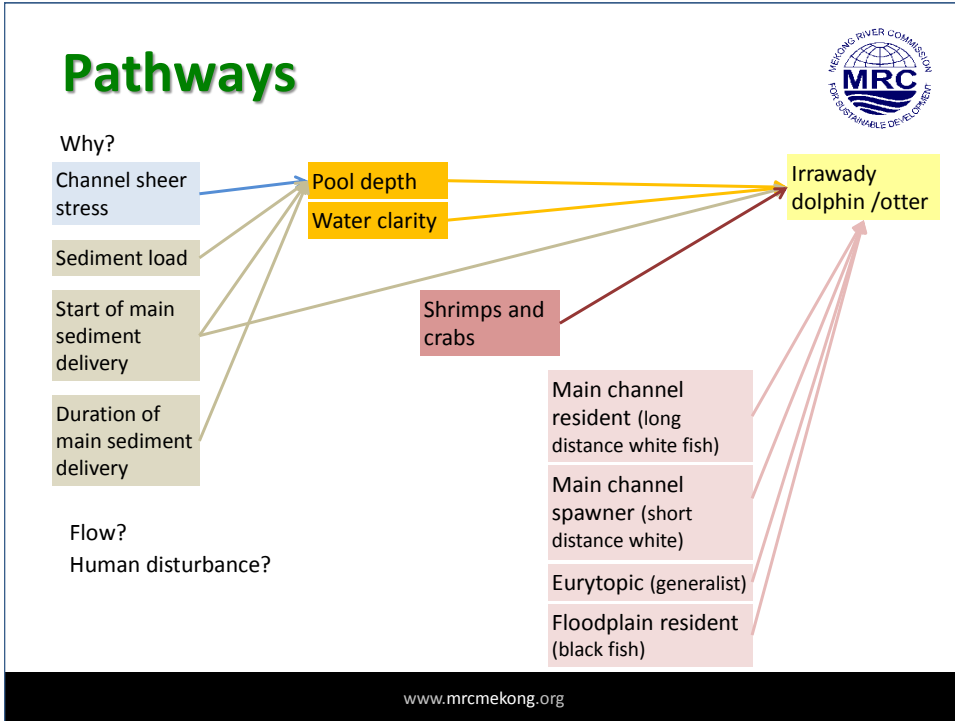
Pathways

MEKONG RIVER COMMISSION
MRC
FOR SUSTAINABLE DEVELOPMENT

Why?

Channel sheer stress

Sediment load

Start of main sediment delivery

Duration of main sediment delivery

Pool depth

Water clarity

Irrawady dolphin /otter

Shrimps and crabs

Main channel resident (long distance white fish)

Main channel spawner (short distance white)

Eurytopic (generalist)

Floodplain resident (black fish)

Flow?
Human disturbance?

www.mrcmekong.org